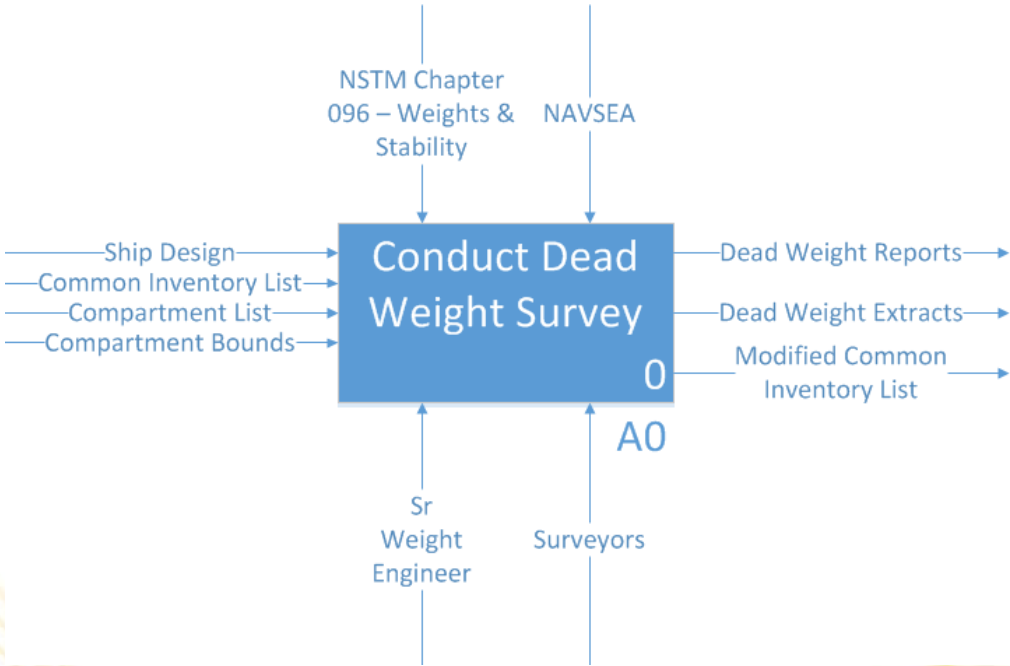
NSTM Chapter 096 – Weights & Stability

NAVSEA

Ship Design
Common Inventory List
Compartment List
Compartment Bounds

Conduct Dead Weight Survey

0

Dead Weight Reports
Dead Weight Extracts
Modified Common Inventory List

A0

Sr Weight Engineer

Surveyors